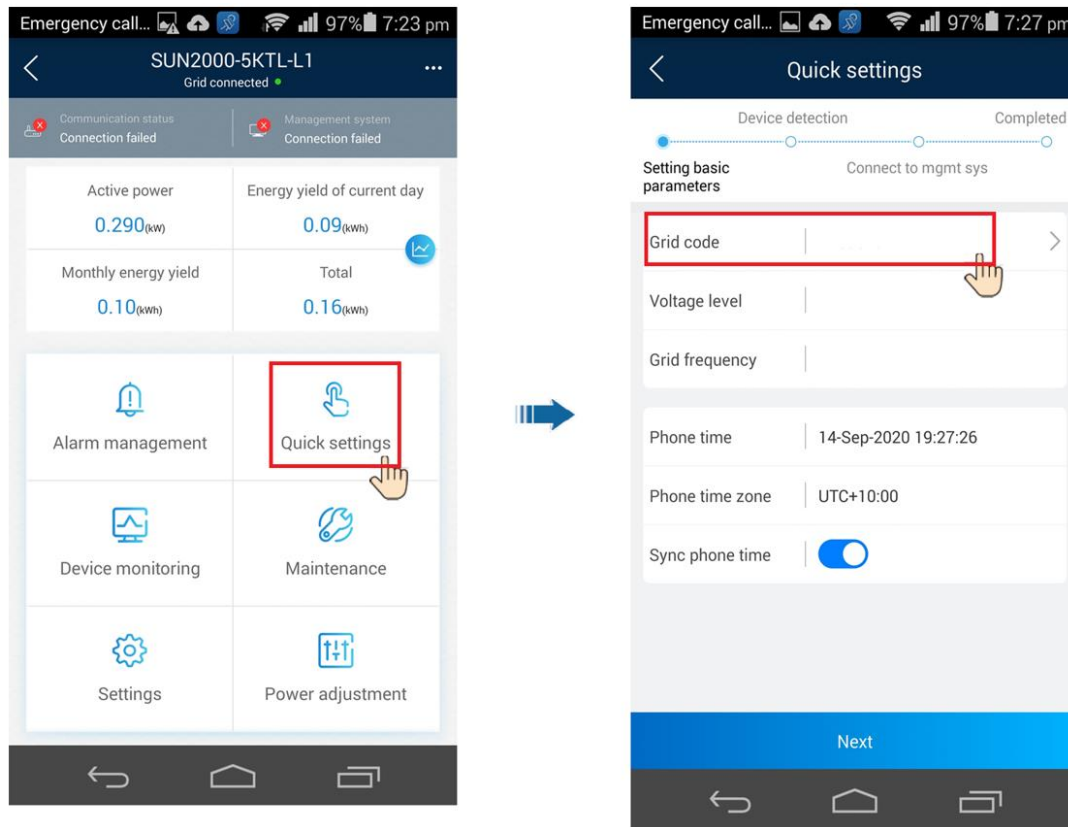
Emergency call... 97% 7:23 pm

SUN2000-5KTL-L1
Grid connected

Communication status
Connection failed

Management system
Connection failed

Active power
0.290(kW)

Energy yield of current day
0.09(kWh)

Monthly energy yield
0.10(kWh)

Total
0.16(kWh)

Alarm management

Quick settings

Device monitoring

Maintenance

Settings

Power adjustment

Emergency call... 97% 7:27 pm

Quick settings

Device detection

Completed

Setting basic parameters

Connect to mgmt sys

Grid code

Voltage level

Grid frequency

Phone time
14-Sep-2020 19:27:26

Phone time zone
UTC+10:00

Sync phone time

Next